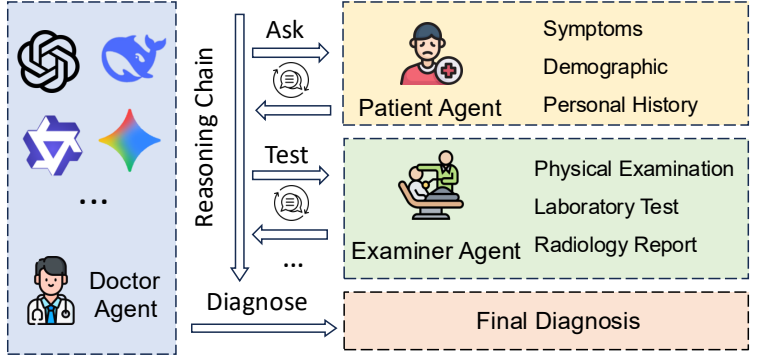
...

Doctor Agent

Reasoning Chain

Ask

Test

...

Diagnose

Patient Agent

Symptoms

Demographic

Personal History

Examiner Agent

Physical Examination

Laboratory Test

Radiology Report

Final Diagnosis